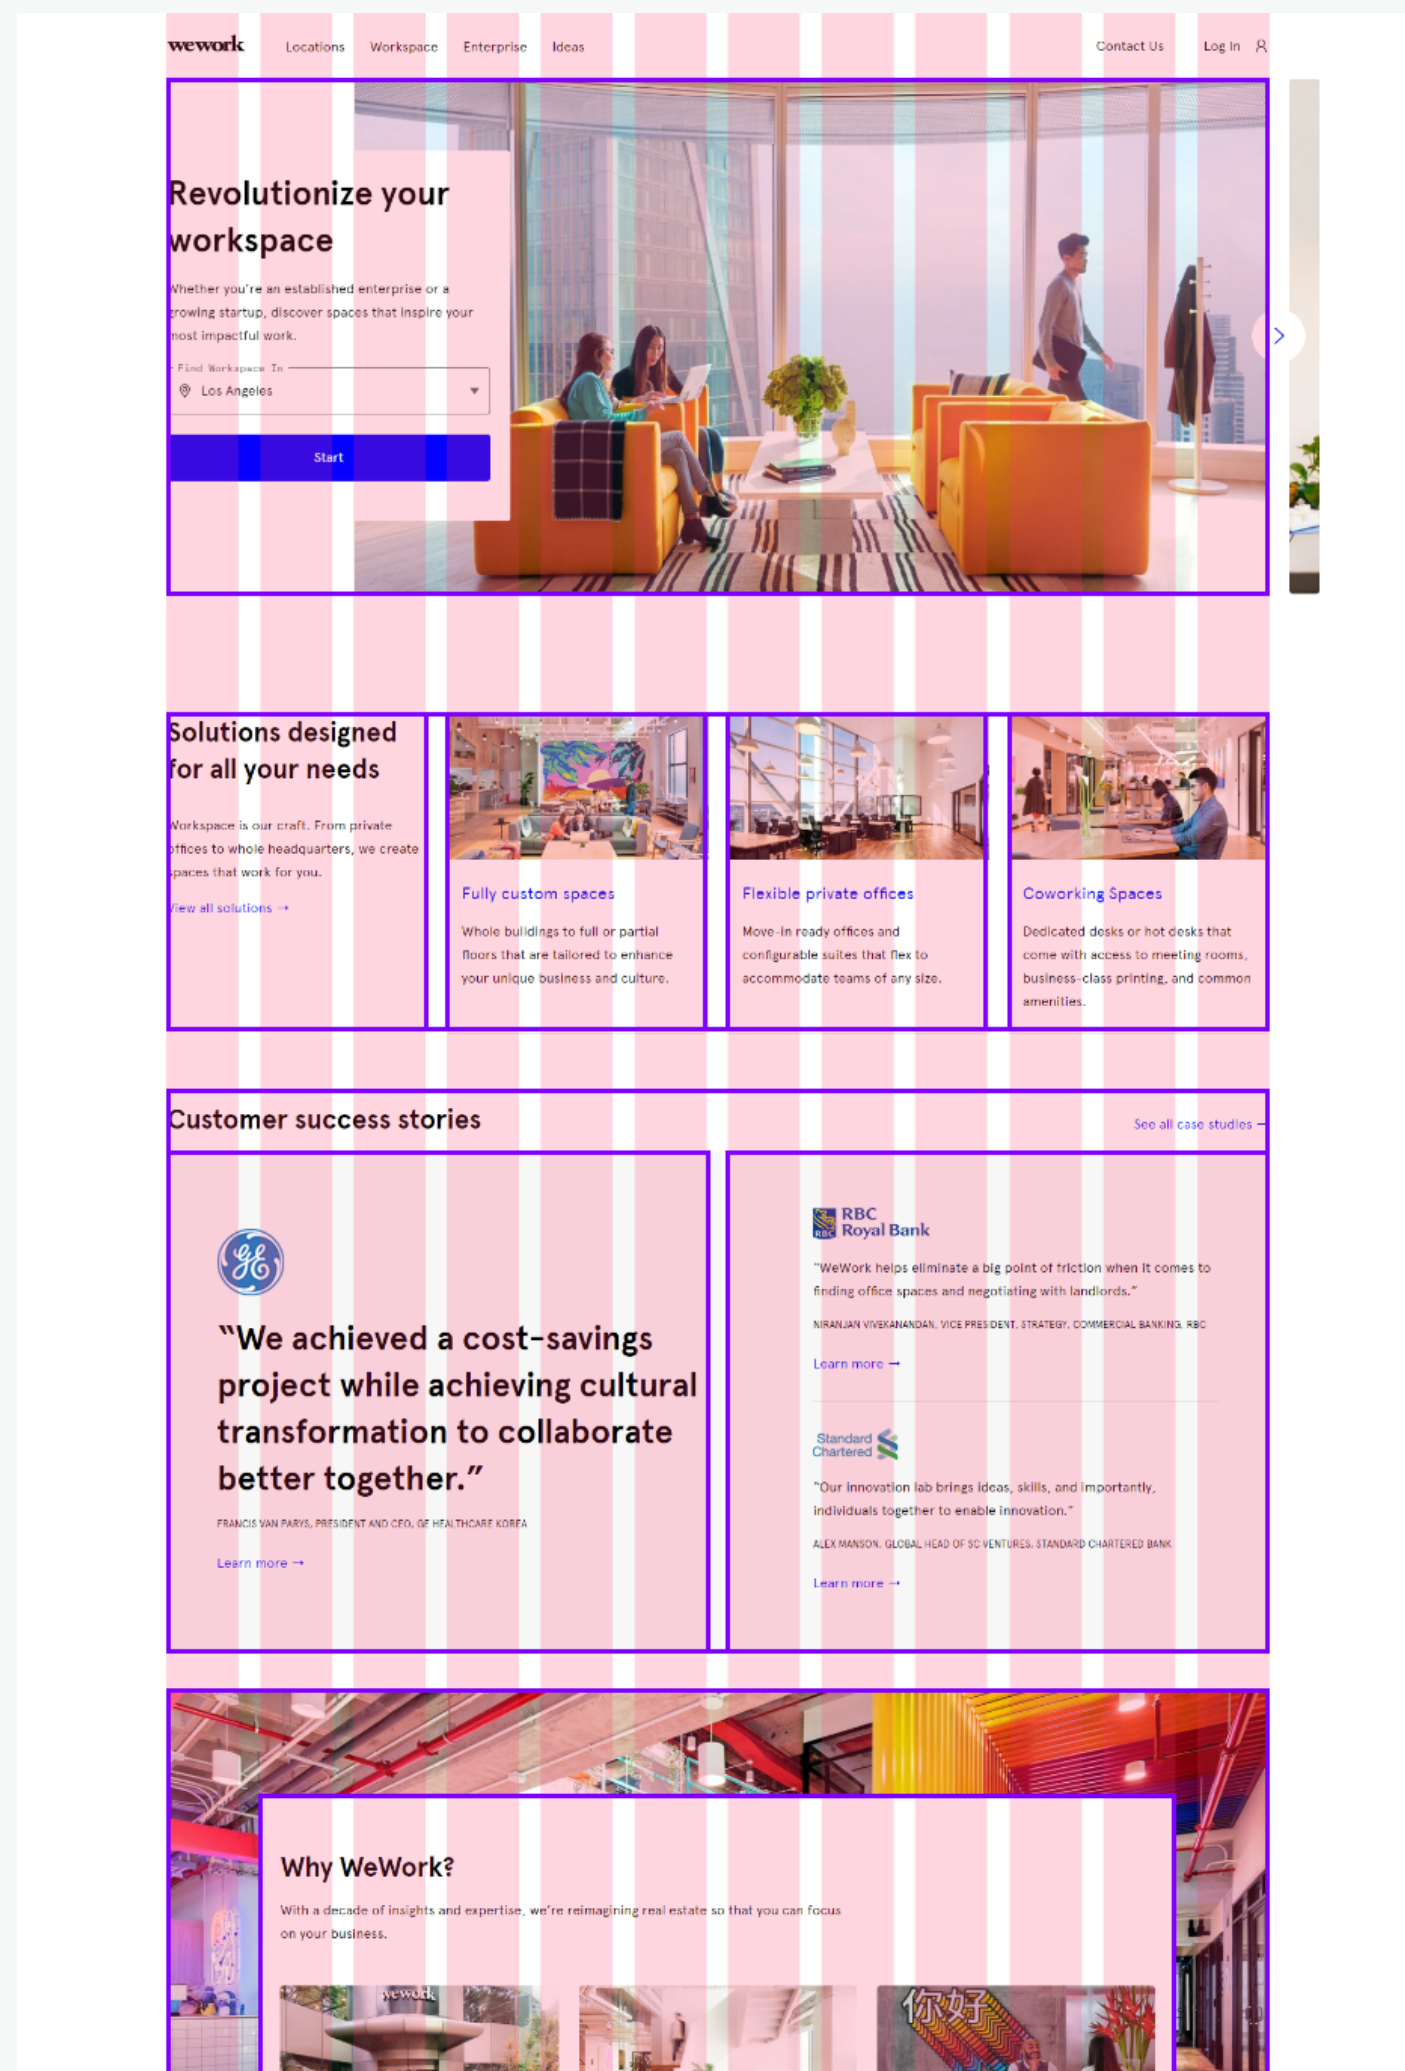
wework Locations Workspace Enterprise Ideas Contact Us Log In

Revolutionize your workspace

Whether you're an established enterprise or a growing startup, discover spaces that inspire your most impactful work.

Find Workspace In
Los Angeles

Start

Solutions designed for all your needs

Workspace is our craft. From private offices to whole headquarters, we create spaces that work for you.

View all solutions →

Fully custom spaces

Whole buildings to full or partial floors that are tailored to enhance your unique business and culture.

Flexible private offices

Move-in ready offices and configurable suites that flex to accommodate teams of any size.

Coworking Spaces

Dedicated desks or hot desks that come with access to meeting rooms, business-class printing, and common amenities.

Customer success stories

See all case studies →

“We achieved a cost-savings project while achieving cultural transformation to collaborate better together.”

FRANCIS VAN PARYS, PRESIDENT AND CEO, GE HEALTHCARE KOREA

Learn more →

RBC Royal Bank

"WeWork helps eliminate a big point of friction when it comes to finding office spaces and negotiating with landlords."

NIRANJAN VIVEKANANDAN, VICE PRESIDENT, STRATEGY, COMMERCIAL BANKING, RBC

Learn more →

Standard Chartered

"Our innovation lab brings ideas, skills, and importantly, individuals together to enable innovation."

ALEX MANSON, GLOBAL HEAD OF SC VENTURES, STANDARD CHARTERED BANK

Learn more →

Why WeWork?

With a decade of insights and expertise, we're reimagining real estate so that you can focus on your business.

wework

你好